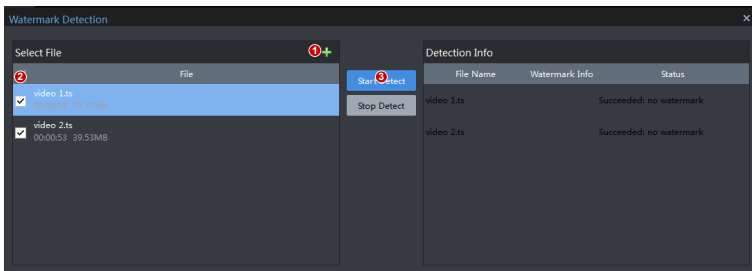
Watermark Detection
×

Select File
1 +
2
File
video 1.ts
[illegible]
video 2.ts
00:00:53 39.53MB

3 Start Detect
Stop Detect

Detection Info
| File Name | Watermark Info | Status |
|---|---|---|
| video 1.ts | | Succeeded: no watermark |
| video 2.ts | | Succeeded: no watermark |